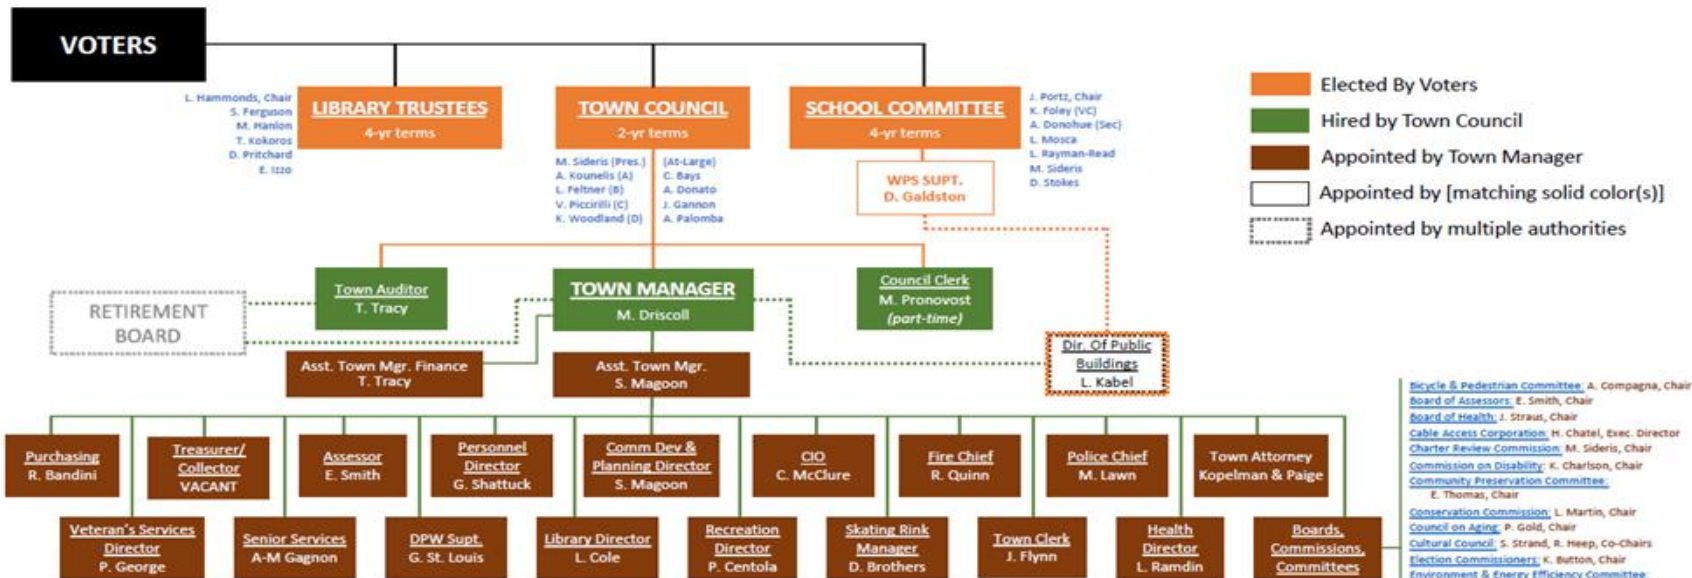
VOTERS

L. Hammonds, Chair
S. Ferguson
M. Hanlon
T. Kokoros
D. Pritchard
E. Izzo

LIBRARY TRUSTEES
4-yr terms

TOWN COUNCIL
2-yr terms

M. Sideris (Pres.)
A. Kounelis (A)
L. Feltner (B)
V. Piccirilli (C)
K. Woodland (D)

(At-Large)
C. Bays
A. Donato
J. Gannon
A. Palomba

SCHOOL COMMITTEE
4-yr terms

J. Portz, Chair
K. Foley (VC)
A. Donohue (Sec)
L. Mosca
L. Rayman-Read
M. Sideris
D. Stokes

WPS SUPT.
D. Galdston

Elected By Voters
Hired by Town Council
Appointed by Town Manager
Appointed by [matching solid color(s)]
Appointed by multiple authorities

RETIREMENT BOARD

Town Auditor
T. Tracy

TOWN MANAGER
M. Driscoll

Council Clerk
M. Pronovost
(part-time)

Dir. Of Public Buildings
L. Kabel

Asst. Town Mgr. Finance
T. Tracy

Asst. Town Mgr.
S. Magoon

Purchasing
R. Bandini

Treasurer/ Collector
VACANT

Assessor
E. Smith

Personnel Director
G. Shattuck

Comm Dev & Planning Director
S. Magoon

CIO
C. McClure

Fire Chief
R. Quinn

Police Chief
M. Lawn

Town Attorney
Kopelman & Paige

Veteran's Services Director
P. George

Senior Services
A-M Gagnon

DPW Supt.
G. St. Louis

Library Director
L. Cole

Recreation Director
P. Centola

Skating Rink Manager
D. Brothers

Town Clerk
J. Flynn

Health Director
L. Ramdin

Boards, Commissions, Committees

Bicycle & Pedestrian Committee: A. Compagna, Chair
Board of Assessors: E. Smith, Chair
Board of Health: J. Straus, Chair
Cable Access Corporation: H. Chatel, Exec. Director
Charter Review Commission: M. Sideris, Chair
Commission on Disability: K. Charlson, Chair
Community Preservation Committee: E. Thomas, Chair
Conservation Commission: L. Martin, Chair
Council on Aging: P. Gold, Chair
Cultural Council: S. Strand, R. Heep, Co-Chairs
Election Commissioners: K. Button, Chair
Environment & Energy Efficiency Committee: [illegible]